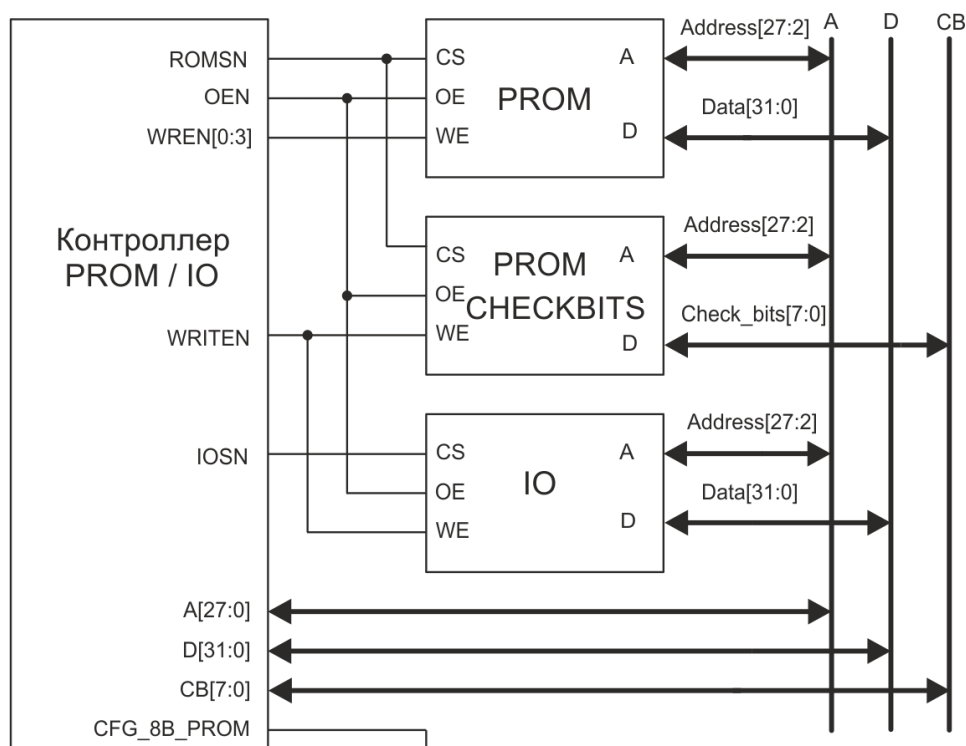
Контроллер PROM / IO

ROMSN
OEN
WREN[0:3]
WRITEN
IOSN
A[27:0]
D[31:0]
CB[7:0]
CFG_8B_PROM

CS
OE
WE
PROM
A
D

CS
OE
WE
PROM CHECKBITS
A
D

CS
OE
WE
IO
A
D

Address[27:2]
Data[31:0]
Address[27:2]
Check_bits[7:0]
Address[27:2]
Data[31:0]

A
D
CB